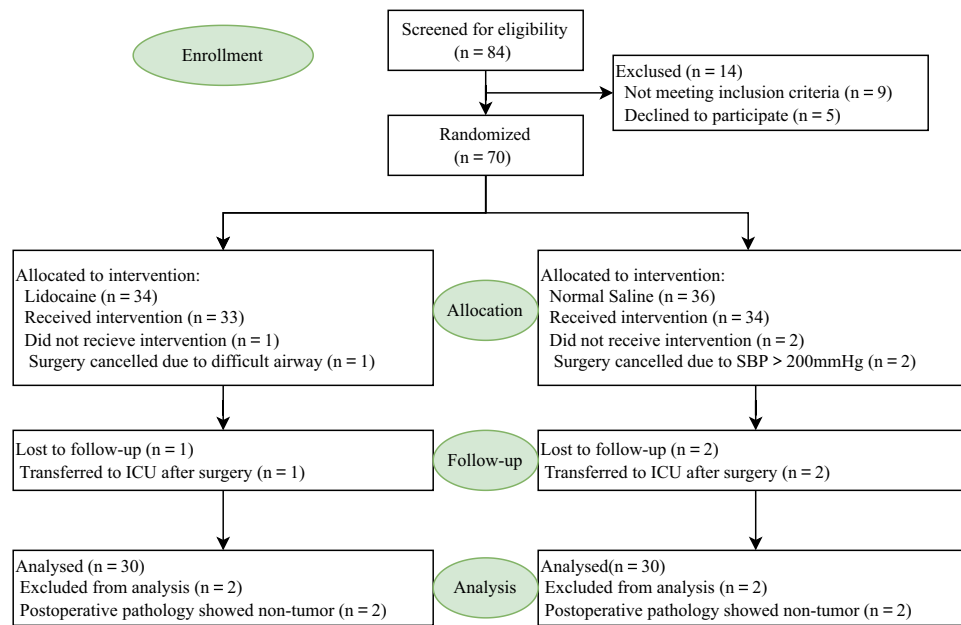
Enrollment

Screened for eligibility
(n = 84)

Exclused (n = 14)
Not meeting inclusion criteria (n = 9)
Declined to participate (n = 5)

Randomized
(n = 70)

Allocated to intervention:
Lidocaine (n = 34)
Received intervention (n = 33)
Did not recieve intervention (n = 1)
Surgery cancelled due to difficult airway (n = 1)

Allocation

Allocated to intervention:
Normal Saline (n = 36)
Received intervention (n = 34)
Did not receive intervention (n = 2)
Surgery cancelled due to SBP > 200mmHg (n = 2)

Lost to follow-up (n = 1)
Transferred to ICU after surgery (n = 1)

Follow-up

Lost to follow-up (n = 2)
Transferred to ICU after surgery (n = 2)

Analysed (n = 30)
Excluded from analysis (n = 2)
Postoperative pathology showed non-tumor (n = 2)

Analysis

Analysed(n = 30)
Excluded from analysis (n = 2)
Postoperative pathology showed non-tumor (n = 2)